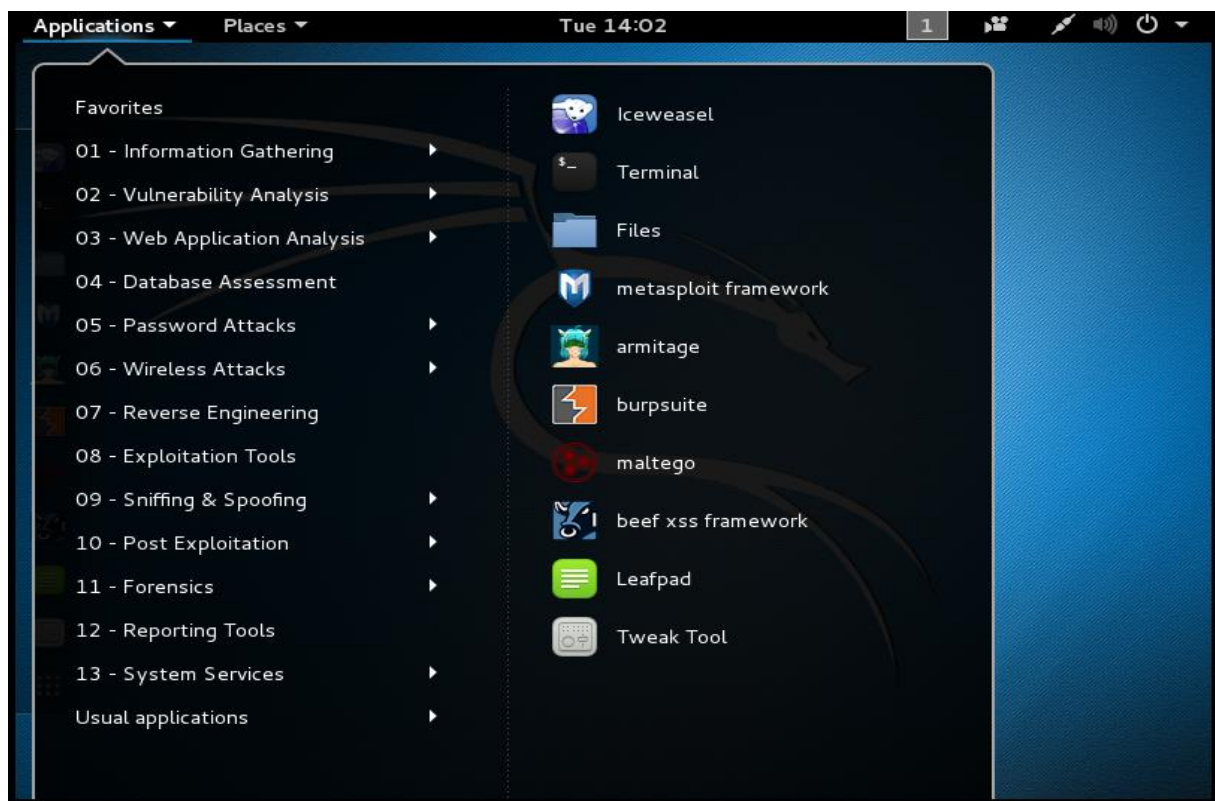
Applications ▾ Places ▾ Tue 14:02 1

Favorites
01 - Information Gathering
02 - Vulnerability Analysis
03 - Web Application Analysis
04 - Database Assessment
05 - Password Attacks
06 - Wireless Attacks
07 - Reverse Engineering
08 - Exploitation Tools
09 - Sniffing & Spoofing
10 - Post Exploitation
11 - Forensics
12 - Reporting Tools
13 - System Services
Usual applications

Iceweasel
Terminal
Files
metasploit framework
armitage
burpsuite
maltego
beef xss framework
Leafpad
Tweak Tool